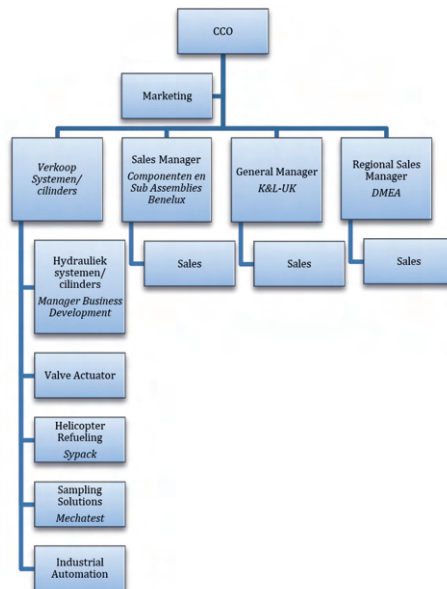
CCO

Marketing

Verkoop Systemen/ cilinders

Sales Manager
Componenten en Sub Assemblies Benelux

General Manager
K&L-UK

Regional Sales Manager
DMEA

Sales

Sales

Sales

Hydrauliek systemen/ cilinders
Manager Business Development

Valve Actuator

Helicopter Refueling
Sypack

Sampling Solutions
Mechatest

Industrial Automation